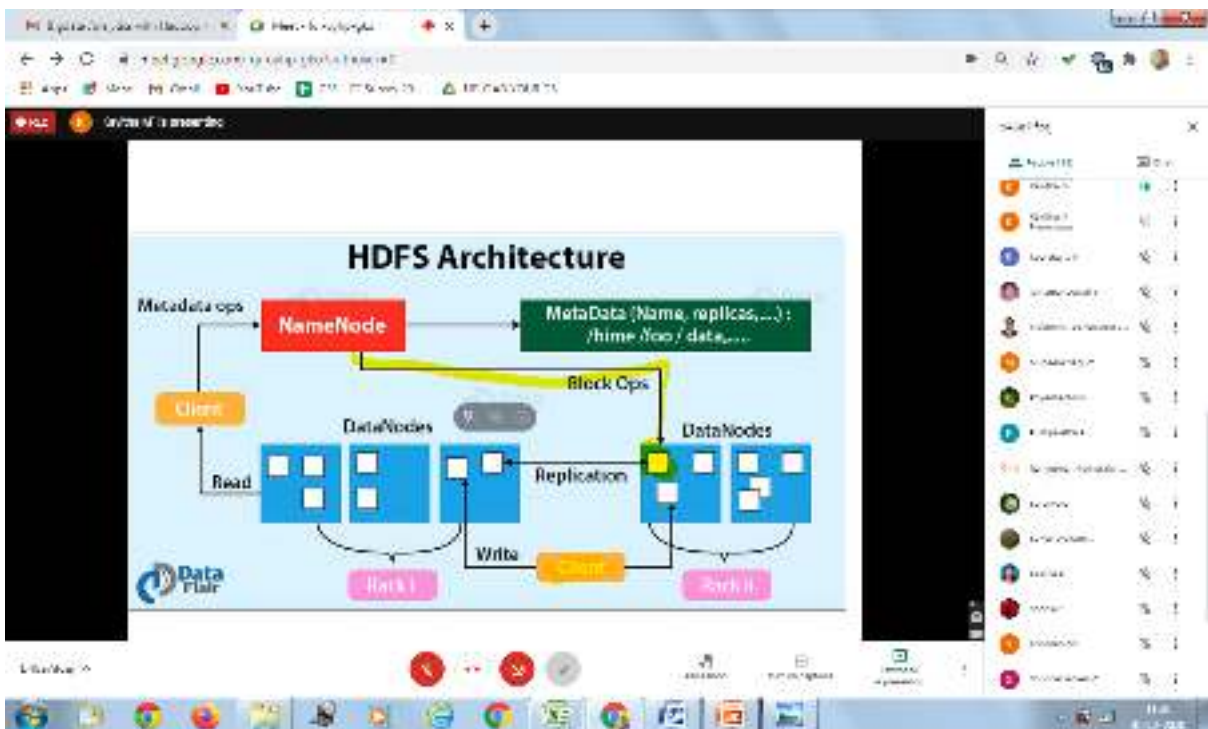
HDFS Architecture

Metadata ops

NameNode

MetaData (Name, replicas,...) : /hime /foo / date,....

Block Ops

Client

DataNodes

DataNodes

Read

Replication

Write

Client

Rack 1

Rack 2

Data Flair